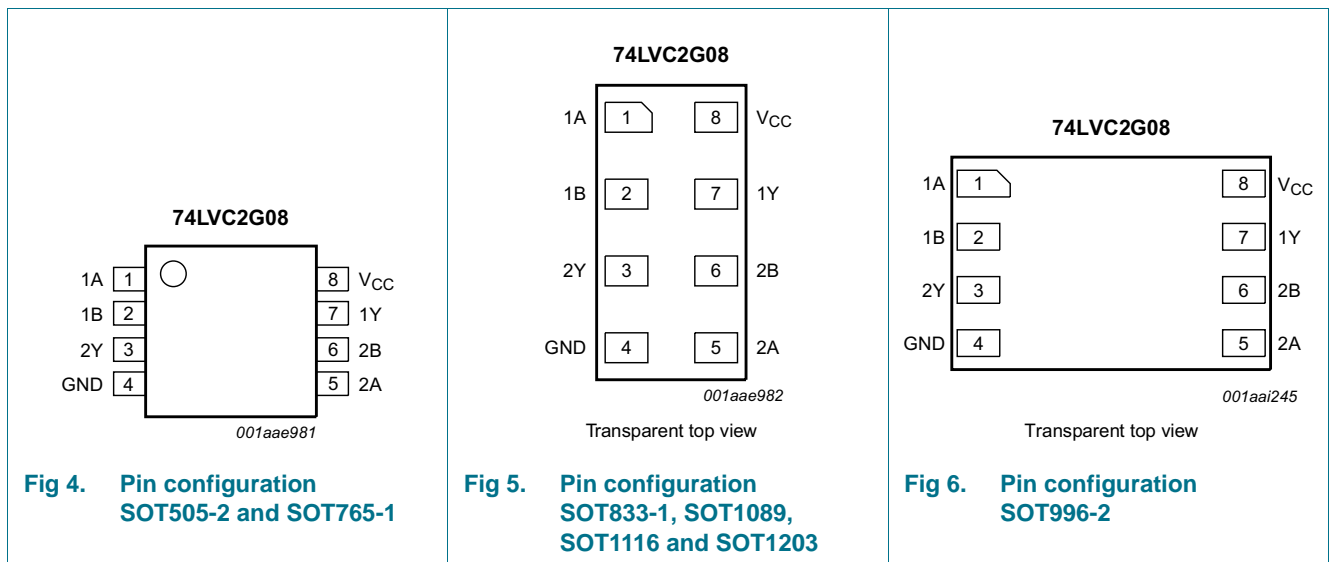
74LVC2G08

| 1A | 1 | 8 | $V_{CC}$ |
|---|---|---|---|
| 1B | 2 | 7 | 1Y |
| 2Y | 3 | 6 | 2B |
| GND | 4 | 5 | 2A |

001aae981

Fig 4. Pin configuration SOT505-2 and SOT765-1

74LVC2G08

| 1A | 1 | 8 | $V_{CC}$ |
|---|---|---|---|
| 1B | 2 | 7 | 1Y |
| 2Y | 3 | 6 | 2B |
| GND | 4 | 5 | 2A |

001aae982

Transparent top view

Fig 5. Pin configuration SOT833-1, SOT1089, SOT1116 and SOT1203

74LVC2G08

| 1A | 1 | 8 | $V_{CC}$ |
|---|---|---|---|
| 1B | 2 | 7 | 1Y |
| 2Y | 3 | 6 | 2B |
| GND | 4 | 5 | 2A |

001aai245

Transparent top view

Fig 6. Pin configuration SOT996-2